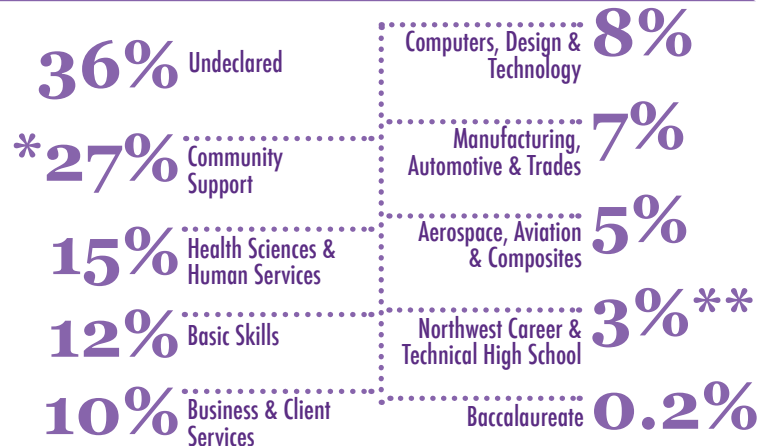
36% Undeclared

*27% Community Support

15% Health Sciences & Human Services

12% Basic Skills

10% Business & Client Services

Computers, Design & Technology 8%

Manufacturing, Automotive & Trades 7%

Aerospace, Aviation & Composites 5%

Northwest Career & Technical High School 3%**

Baccalaureate 0.2%